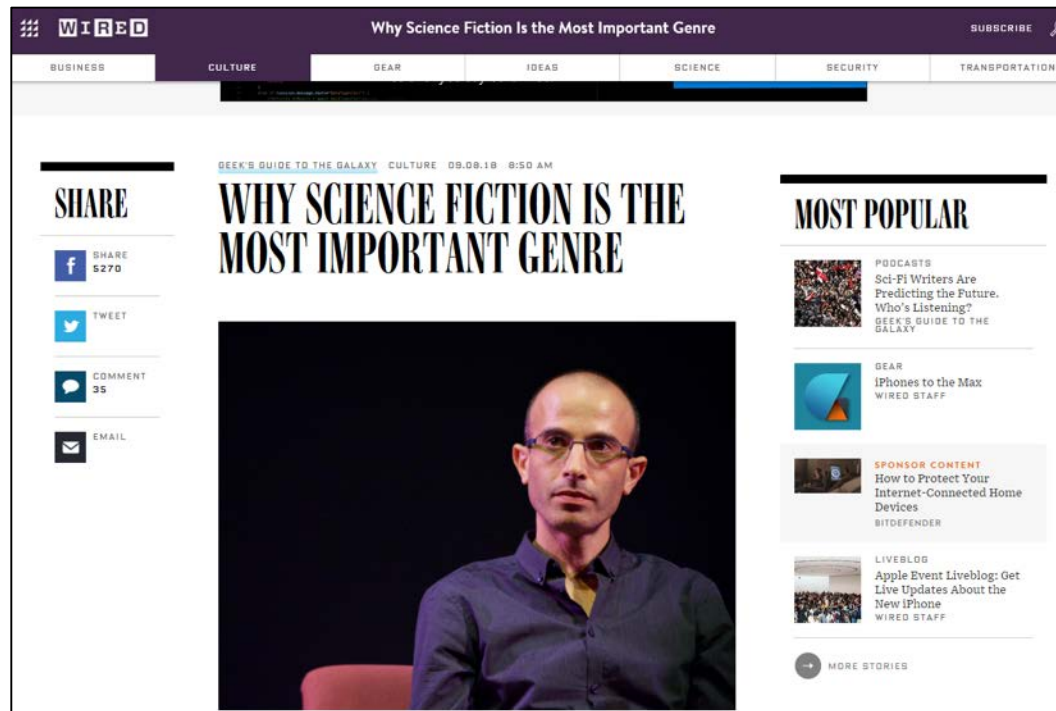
WIRED

Why Science Fiction Is the Most Important Genre

SUBSCRIBE

BUSINESS | CULTURE | GEAR | IDEAS | SCIENCE | SECURITY | TRANSPORTATION

SHARE

SHARE 5270

TWEET

COMMENT 35

EMAIL

GEEK'S GUIDE TO THE GALAXY CULTURE 09.08.18 8:50 AM

WHY SCIENCE FICTION IS THE MOST IMPORTANT GENRE

MOST POPULAR

PODCASTS
Sci-Fi Writers Are Predicting the Future. Who's Listening?
GEEK'S GUIDE TO THE GALAXY

GEAR
iPhones to the Max
WIRED STAFF

SPONSOR CONTENT
How to Protect Your Internet-Connected Home Devices
BITDEFENDER

LIVEBLOG
Apple Event Liveblog: Get Live Updates About the New iPhone
WIRED STAFF

MORE STORIES